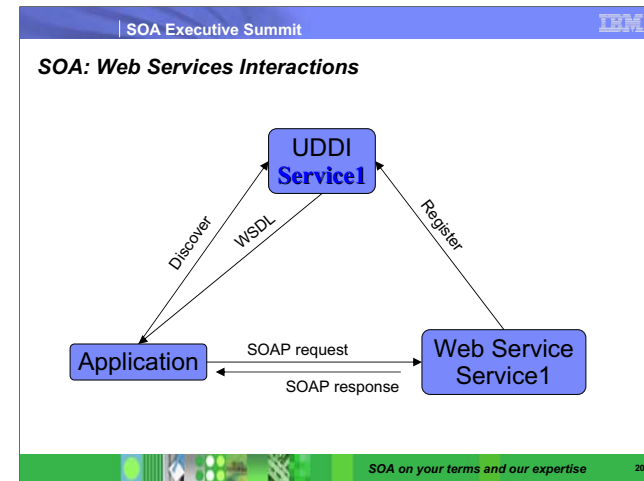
SOA Executive Summit

IBM

SOA: Web Services Interactions

UDDI
Service1

Discover

WSDL

Register

Application

SOAP request

SOAP response

Web Service
Service1

SOA on your terms and our expertise

20